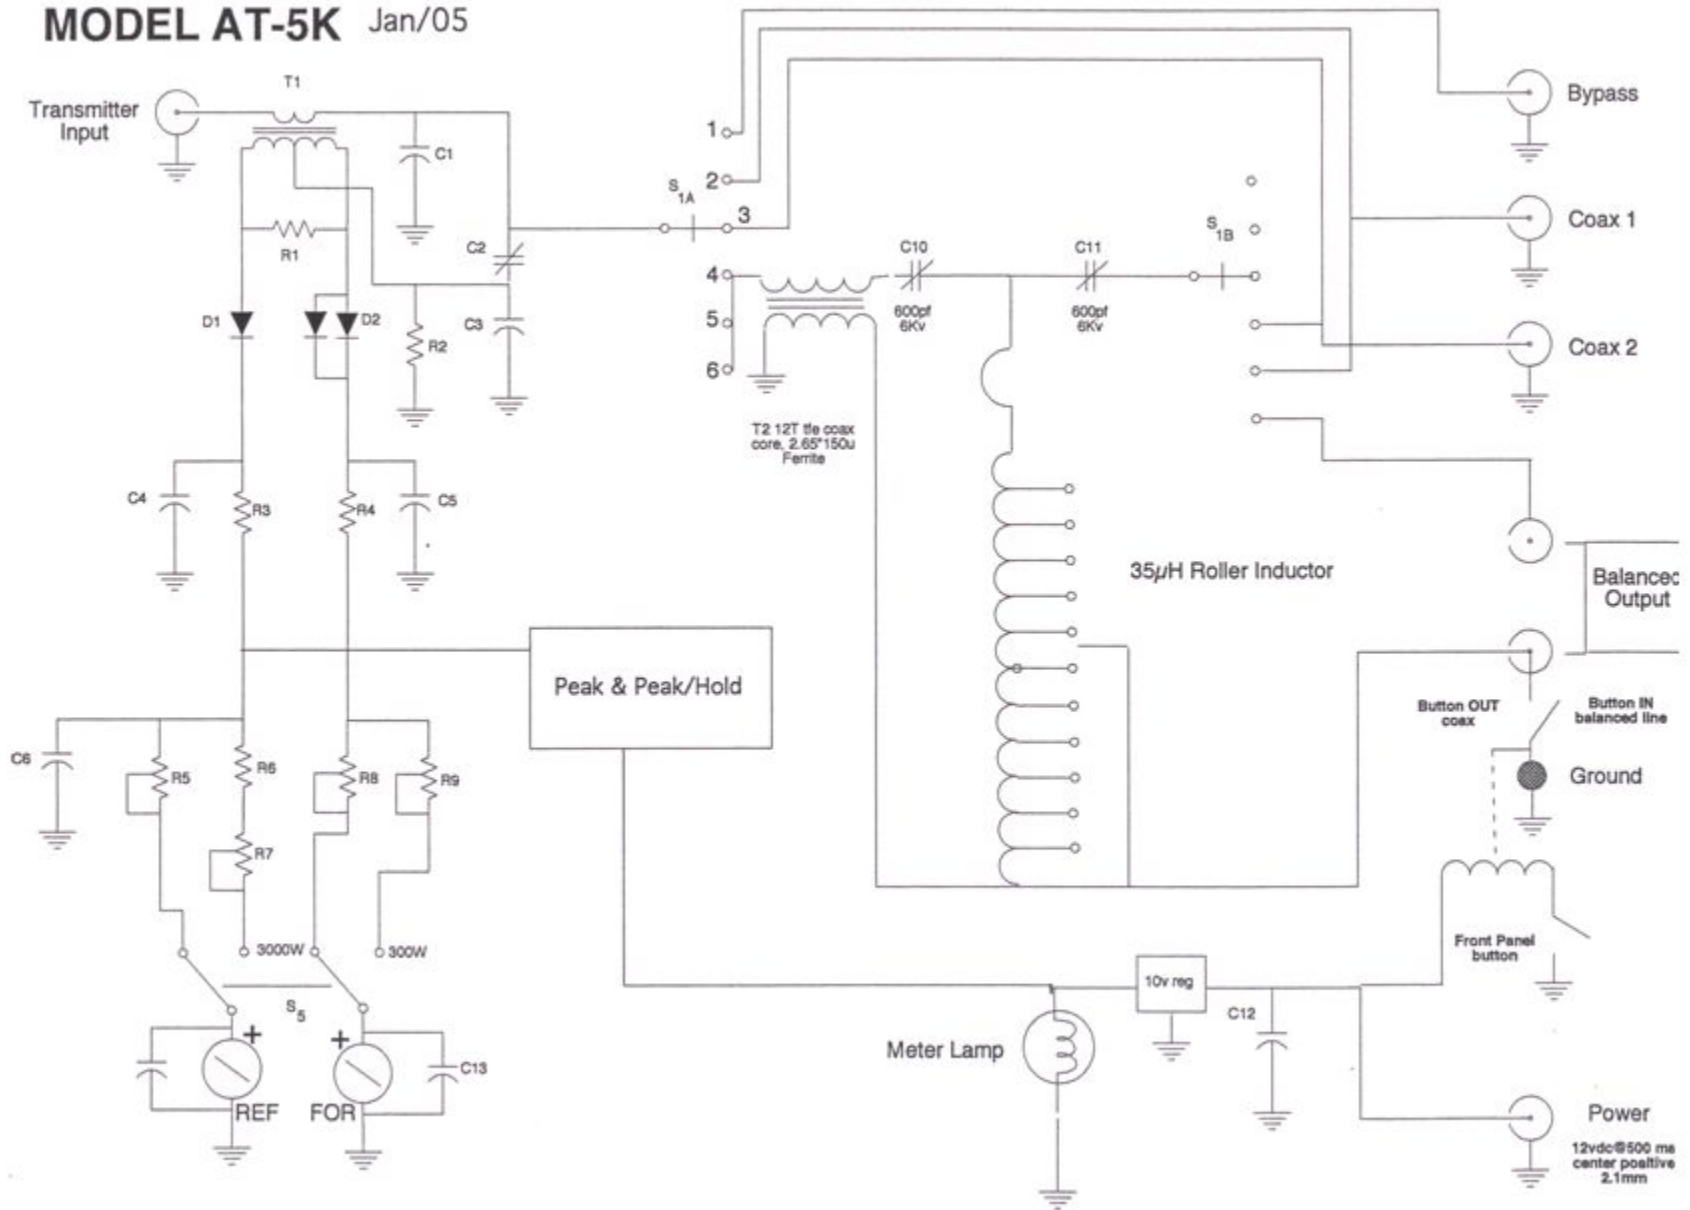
MODEL AT-5K Jan/05

Transmitter Input

T1

C1

C2

R1

D1

D2

R2

C3

C4

R3

R4

C5

C6

R5

R6

R7

R8

R9

3000W

300W

$S_5$

+

+

REF

FOR

C13

Peak & Peak/Hold

1

2

$S_{1A}$

3

4

5

6

T2 12T tfe coax core, 2.65"150u Ferrite

C10

600pf 6Kv

C11

600pf 6Kv

$S_{1B}$

35$\mu$H Roller Inductor

Meter Lamp

10v reg

C12

Bypass

Coax 1

Coax 2

Balanced Output

Button OUT coax

Button IN balanced line

Ground

Front Panel button

Power

12vdc@500 ma center positive 2.1mm